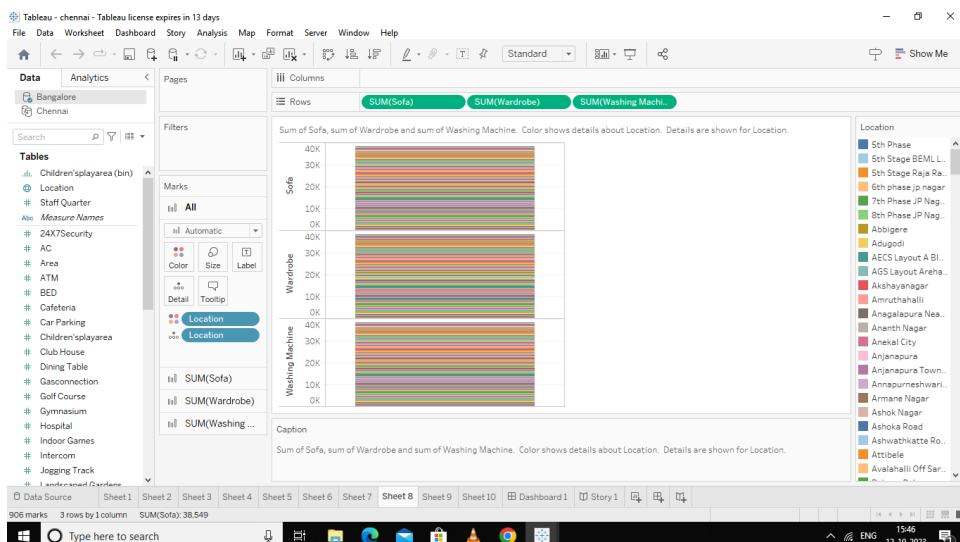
Tableau - chennai - Tableau license expires in 13 days

File Data Worksheet Dashboard Story Analysis Map Format Server Window Help

Standard

Show Me

Data Analytics

Bangalore
Chennai

Search

Tables

Children'splayarea (bin)
Location
Staff Quarter
Measure Names
24X7Security
AC
Area
ATM
BED
Cafeteria
Car Parking
Children'splayarea
Club House
Dining Table
Gasconnection
Golf Course
Gymnasium
Hospital
Indoor Games
Intercom
Jogging Track
Landscaped Gardens

Pages

Filters

Marks

All

Automatic

Color Size Label
Detail Tooltip

Location
Location

SUM(Sofa)
SUM(Wardrobe)
SUM(Washing ...

Columns

Rows SUM(Sofa) SUM(Wardrobe) SUM(Washing Machi..

Sum of Sofa, sum of Wardrobe and sum of Washing Machine. Color shows details about Location. Details are shown for Location.

Sofa
40K
30K
20K
10K
0K

Wardrobe
40K
30K
20K
10K
0K

Washing Machine
40K
30K
20K
10K
0K

Caption

Sum of Sofa, sum of Wardrobe and sum of Washing Machine. Color shows details about Location. Details are shown for Location.

Location
5th Phase
5th Stage BEML L..
5th Stage Raja Ra..
6th phase jp nagar
7th Phase JP Nag..
8th Phase JP Nag..
Abbigere
Adugodi
AECS Layout A Bl..
AGS Layout Areha..
Akshayanagar
Amruthahalli
Anagalapura Nea..
Ananth Nagar
Anekal City
Anjanapura
Anjanapura Town..
Annapurneshwari..
Armane Nagar
Ashok Nagar
Ashoka Road
Ashwathkatte Ro..
Attibele
Avalahalli Off Sar..

Data Source Sheet 1 Sheet 2 Sheet 3 Sheet 4 Sheet 5 Sheet 6 Sheet 7 Sheet 8 Sheet 9 Sheet 10 Dashboard 1 Story 1

906 marks 3 rows by 1 column SUM(Sofa): 38,549

Type here to search

ENG 15:46 12-10-2022